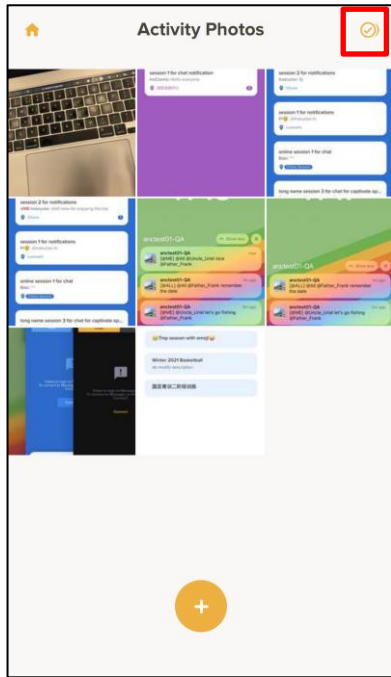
Activity Photos

session 1 for chat notification

session 2 for notifications

session 1 for notifications

online session 1 for chat

long name session 3 for chat for captivate ap...

session 2 for notifications

session 1 for notifications

online session 1 for chat

long name session 3 for chat for captivate ap...

anctest01-QA

anctest01-QA

anctest01-QA

anctest01-QA

anctest01-QA

anctest01-QA

Trip season with emoji

Winter 2021 Basketball

+